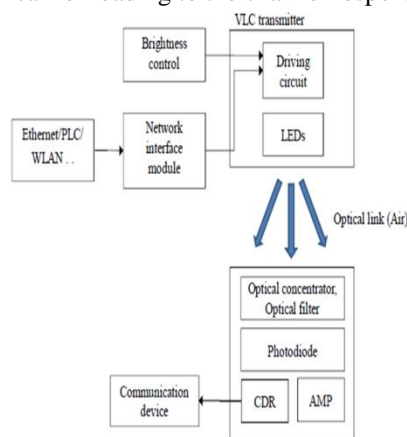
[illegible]

VLC transmitter

Brightness control

Driving circuit

Ethernet/PLC/ WLAN . .

Network interface module

LEDs

Optical link (Air)

Optical concentrator, Optical filter

Photodiode

Communication device

CDR

AMP